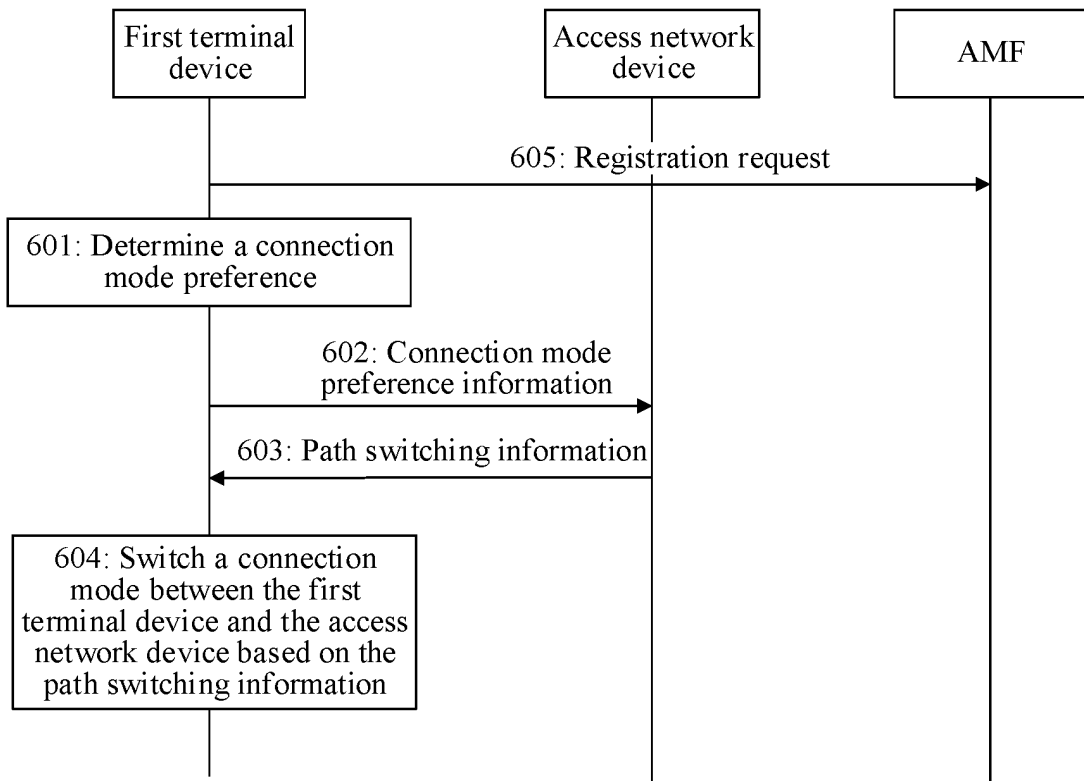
First terminal device

Access network device

AMF

605: Registration request

601: Determine a connection mode preference

602: Connection mode preference information

603: Path switching information

604: Switch a connection mode between the first terminal device and the access network device based on the path switching information